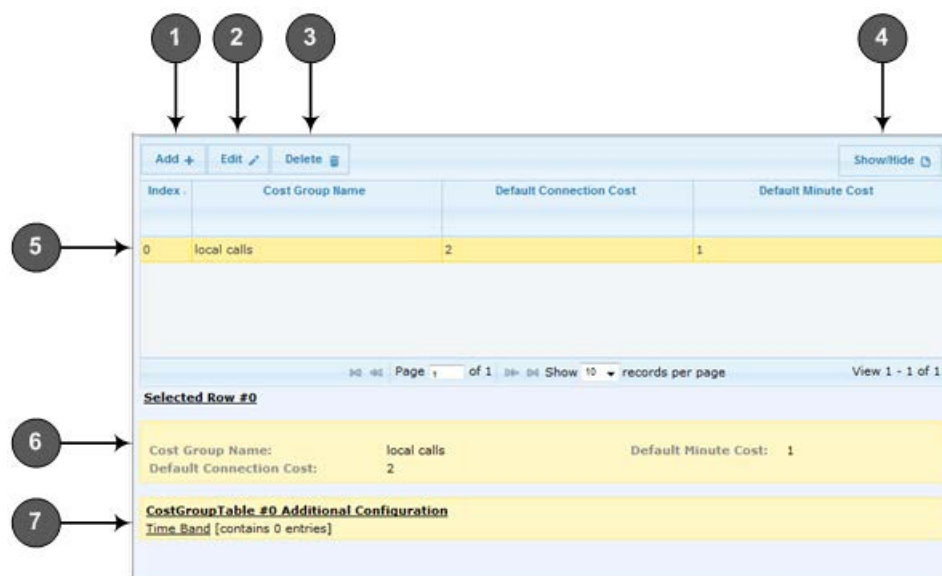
1 2 3 4

Add + Edit Delete

Show/Hide

| Index | Cost Group Name | Default Connection Cost | Default Minute Cost |
|---|---|---|---|
| 0 | local calls | 2 | 1 |

5

Page 1 of 1 Show 10 records per page View 1 - 1 of 1

Selected Row #0

6

Cost Group Name: local calls Default Minute Cost: 1
Default Connection Cost: 2

7

CostGroupTable #0 Additional Configuration
Time Band [contains 0 entries]